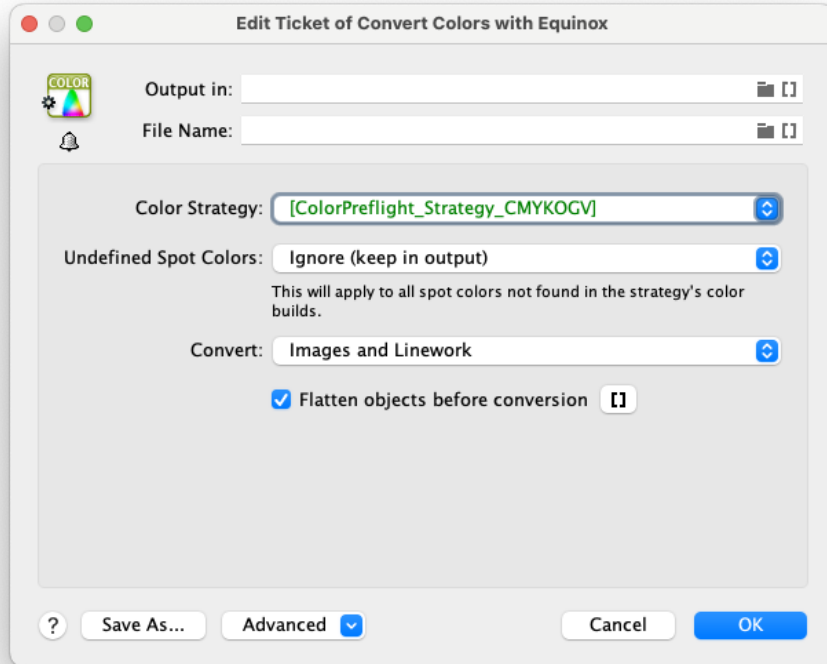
Edit Ticket of Convert Colors with Equinox

COLOR

Output in:

File Name:

Color Strategy: [ColorPreflight_Strategy_CMYKOGV]

Undefined Spot Colors: Ignore (keep in output)

This will apply to all spot colors not found in the strategy's color builds.

Convert: Images and Linework

Flatten objects before conversion []

?

Save As...

Advanced

Cancel

OK